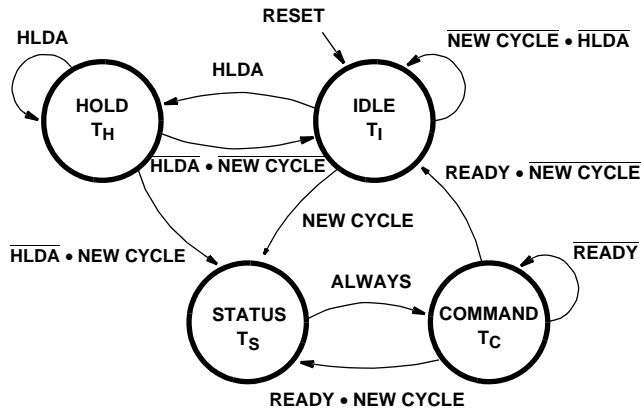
RESET

HLDA

$\overline{\text{NEW CYCLE}} \bullet \overline{\text{HLDA}}$

HLDA

HOLD
$T_H$

IDLE
$T_I$

$\text{HLDA} \bullet \overline{\text{NEW CYCLE}}$

$\text{READY} \bullet \overline{\text{NEW CYCLE}}$

NEW CYCLE

$\overline{\text{HLDA}} \bullet \text{NEW CYCLE}$

$\overline{\text{READY}}$

ALWAYS

STATUS
$T_S$

COMMAND
$T_C$

READY • NEW CYCLE